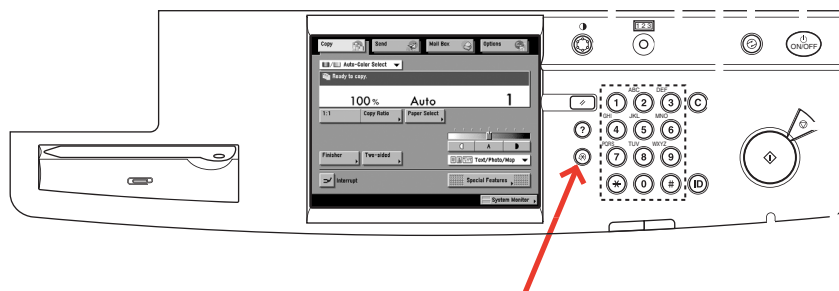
Copy
Send
Mail Box
Options
Auto-Color Select
Ready to copy.
100%
Auto
1
1:1
Copy Ratio
Paper Select
A
Finisher
Two-sided
Text/Photo/Map
Interrupt
Special Features
System Monitor
1 2 3
ON/OFF
?
1
2 ABC
3 DEF
C
4 GHI
5 JKL
6 MNO
7 PQRS
8 TUV
9 WXYZ
*
0
#
ID